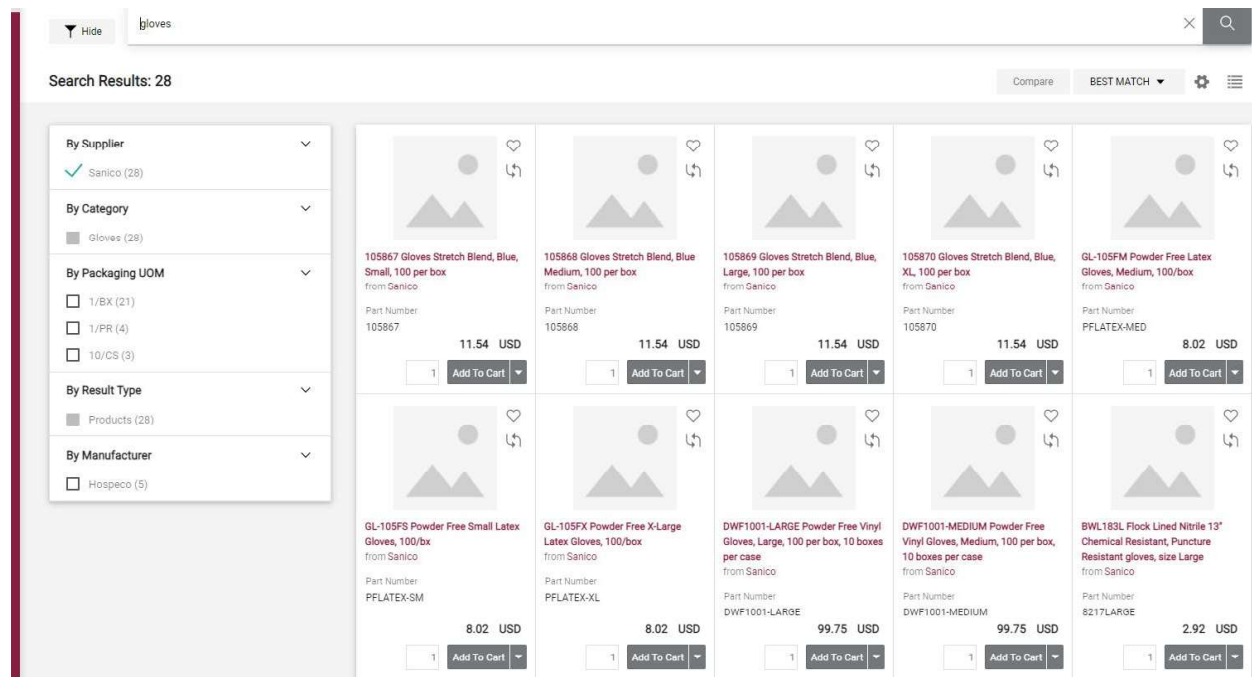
Hide

gloves

Search Results: 28

Compare

BEST MATCH

By Supplier

Sanico (28)

By Category

Gloves (28)

By Packaging UOM

1/BX (21)

1/PR (4)

10/CS (3)

By Result Type

Products (28)

By Manufacturer

Hospeco (5)

105867 Gloves Stretch Blend, Blue, Small, 100 per box
from Sanico
Part Number
105867
11.54 USD
1 Add To Cart

105868 Gloves Stretch Blend, Blue Medium, 100 per box
from Sanico
Part Number
105868
11.54 USD
1 Add To Cart

105869 Gloves Stretch Blend, Blue, Large, 100 per box
from Sanico
Part Number
105869
11.54 USD
1 Add To Cart

105870 Gloves Stretch Blend, Blue, XL, 100 per box
from Sanico
Part Number
105870
11.54 USD
1 Add To Cart

GL-105FM Powder Free Latex Gloves, Medium, 100/box
from Sanico
Part Number
PFLATEX-MED
8.02 USD
1 Add To Cart

GL-105FS Powder Free Small Latex Gloves, 100/bx
from Sanico
Part Number
PFLATEX-SM
8.02 USD
1 Add To Cart

GL-105FX Powder Free X-Large Latex Gloves, 100/box
from Sanico
Part Number
PFLATEX-XL
8.02 USD
1 Add To Cart

DWF1001-LARGE Powder Free Vinyl Gloves, Large, 100 per box, 10 boxes per case
from Sanico
Part Number
DWF1001-LARGE
99.75 USD
1 Add To Cart

DWF1001-MEDIUM Powder Free Vinyl Gloves, Medium, 100 per box, 10 boxes per case
from Sanico
Part Number
DWF1001-MEDIUM
99.75 USD
1 Add To Cart

BWL183L Flock Lined Nitrile 13" Chemical Resistant, Puncture Resistant gloves, size Large
from Sanico
Part Number
8217LARGE
2.92 USD
1 Add To Cart